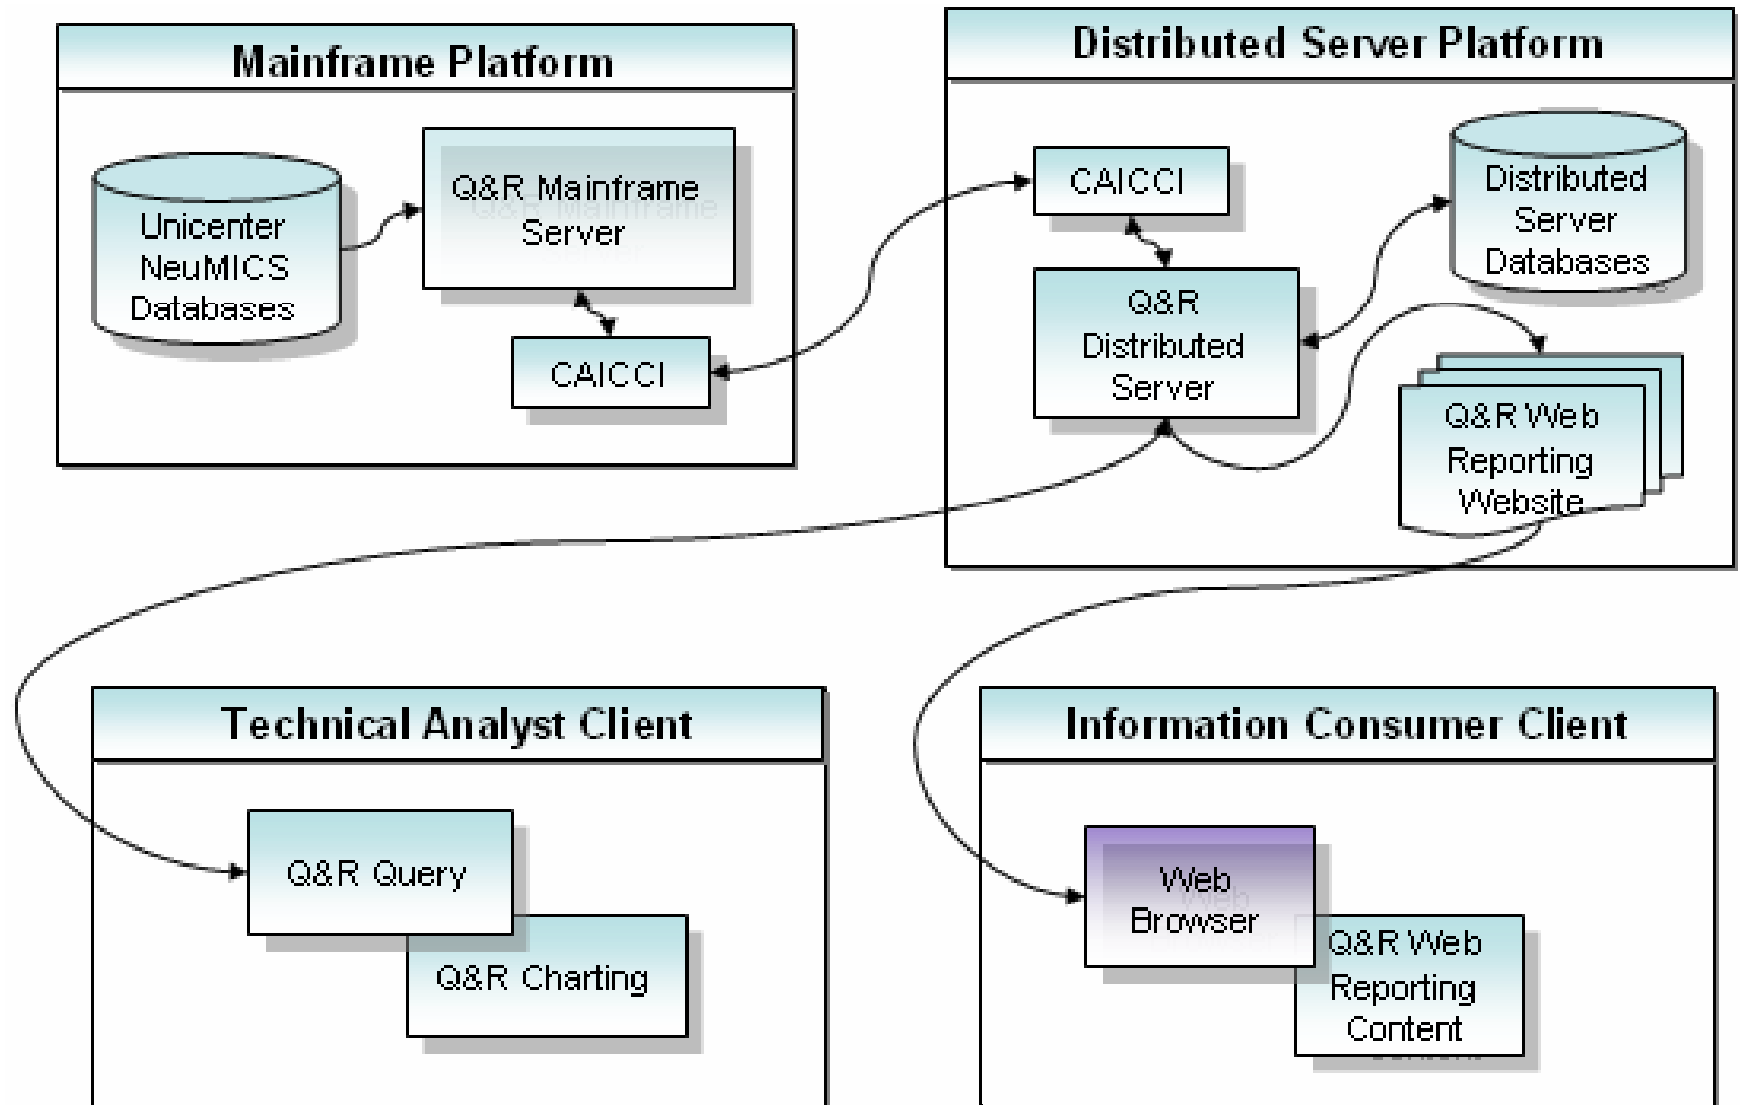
Mainframe Platform

Unicenter NeuMICS Databases

Q&R Mainframe Server

CAICCI

Distributed Server Platform

CAICCI

Distributed Server Databases

Q&R Distributed Server

Q&R Web Reporting Website

Technical Analyst Client

Q&R Query

Q&R Charting

Information Consumer Client

Web Browser

Q&R Web Reporting Content